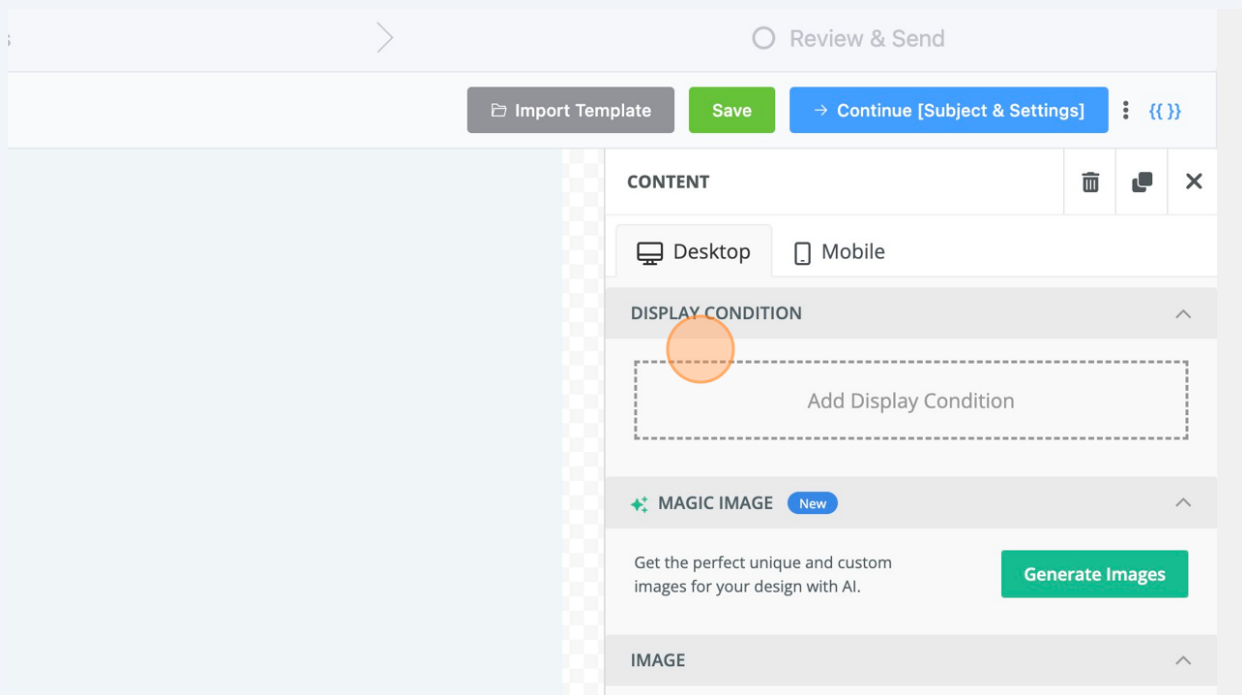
Review & Send

Import Template Save → Continue [Subject & Settings] {{ }}

CONTENT

Desktop Mobile

DISPLAY CONDITION

Add Display Condition

MAGIC IMAGE New

Get the perfect unique and custom images for your design with AI.

Generate Images

IMAGE